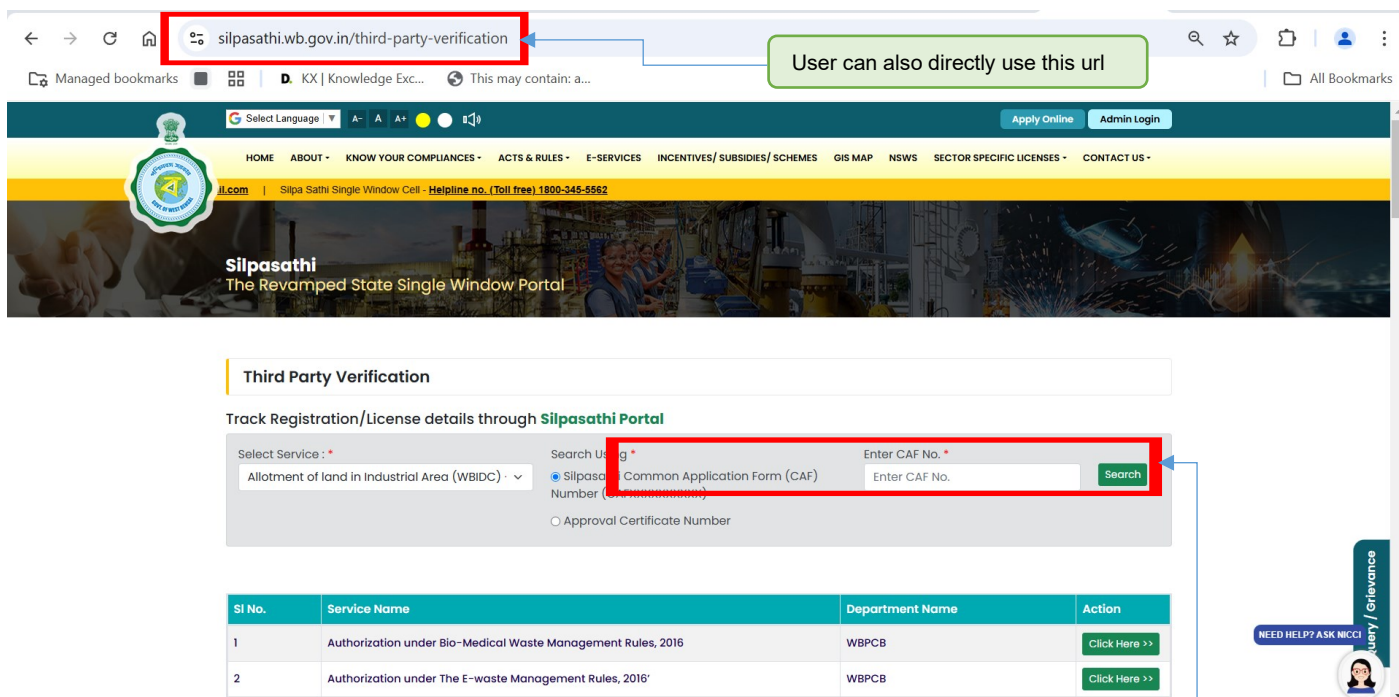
silpasathi.wb.gov.in/third-party-verification

User can also directly use this url

Managed bookmarks KX | Knowledge Exc... This may contain: a... All Bookmarks

Select Language A- A A+

Apply Online Admin Login

HOME ABOUT KNOW YOUR COMPLIANCES ACTS & RULES E-SERVICES INCENTIVES/ SUBSIDIES/ SCHEMES GIS MAP NSWS SECTOR SPECIFIC LICENSES CONTACT US

il.com | Silpa Sathi Single Window Cell - Helpline no. (Toll free) 1800-345-5562

Silpasathi
The Revamped State Single Window Portal

Third Party Verification

Track Registration/License details through Silpasathi Portal

Select Service : *
Allotment of land in Industrial Area (WBIDC)

Search Using *
Silpasathi Common Application Form (CAF) Number ([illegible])
Approval Certificate Number

Enter CAF No. *
Enter CAF No.
Search

| Sl No. | Service Name | Department Name | Action |
|---|---|---|---|
| 1 | Authorization under Bio-Medical Waste Management Rules, 2016 | WBPCB | Click Here >> |
| 2 | Authorization under The E-waste Management Rules, 2016' | WBPCB | Click Here >> |

NEED HELP? ASK NICCI

Query / Grievance